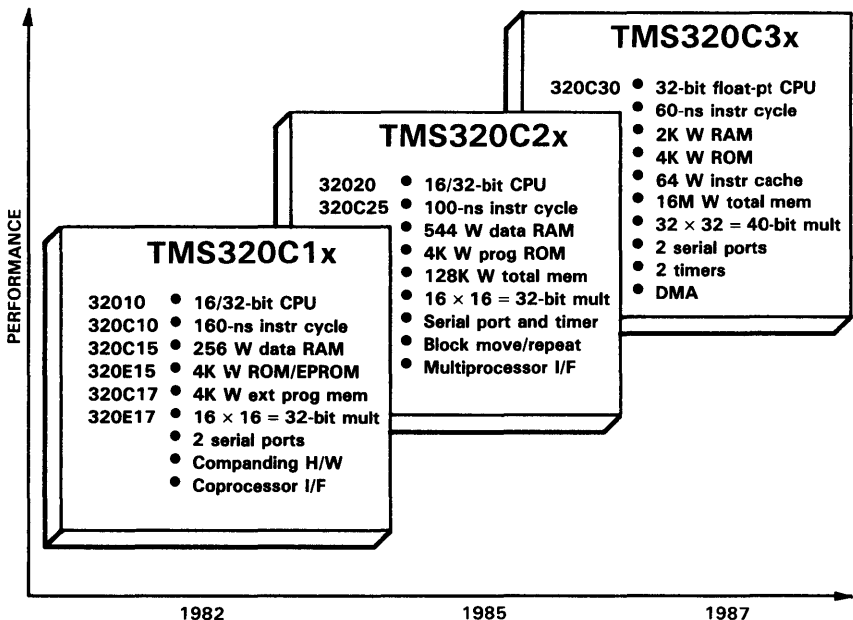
TMS320C3x

320C30
• 32-bit float-pt CPU
• 60-ns instr cycle
• 2K W RAM
• 4K W ROM
• 64 W instr cache
• 16M W total mem
• $32 \times 32 = 40$-bit mult
• 2 serial ports
• 2 timers
• DMA

TMS320C2x

32020
320C25
• 16/32-bit CPU
• 100-ns instr cycle
• 544 W data RAM
• 4K W prog ROM
• 128K W total mem
• $16 \times 16 = 32$-bit mult
• Serial port and timer
• Block move/repeat
• Multiprocessor I/F

TMS320C1x

32010
320C10
320C15
320E15
320C17
320E17
• 16/32-bit CPU
• 160-ns instr cycle
• 256 W data RAM
• 4K W ROM/EPROM
• 4K W ext prog mem
• $16 \times 16 = 32$-bit mult
• 2 serial ports
• Companding H/W
• Coprocessor I/F

PERFORMANCE

1982
1985
1987